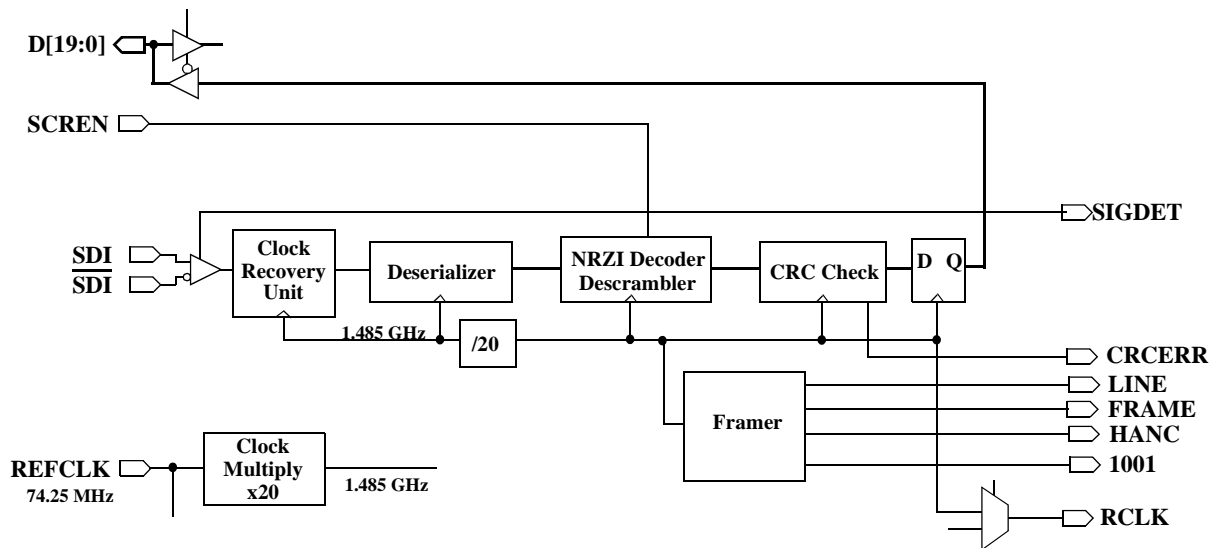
D[19:0]

SCREN

SIGDET

SDI

$\overline{SDI}$

Clock Recovery Unit

Deserializer

NRZI Decoder Descrambler

CRC Check

D Q

1.485 GHz

/20

CRCERR

LINE

Framer

FRAME

HANC

1001

REFCLK

74.25 MHz

Clock Multiply x20

1.485 GHz

RCLK